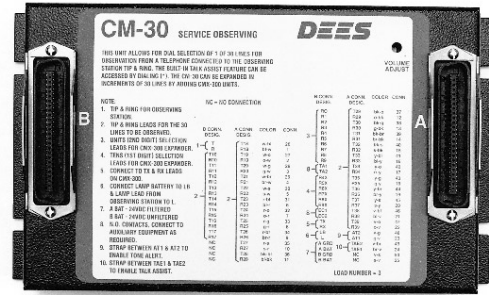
CM-30 SERVICE OBSERVING

DEES

THIS UNIT ALLOWS FOR DIAL SELECTION OF 1 OF 30 LINES FOR OBSERVATION FROM A TELEPHONE CONNECTED TO THE OBSERVING STATION TIP & RING. THE BUILT IN TALK ASSIST FEATURE CAN BE ACCESSED BY DIALING (\*). THE CM-30 CAN BE EXPANDED IN INCREMENTS OF 30 LINES BY ADDING CMX-300 UNITS.

VOLUME ADJUST

B

A

NOTE:
1. TIP & RING FOR OBSERVING STATION.
2. TIP & RING LEADS FOR THE 30 LINES TO BE OBSERVED.
3. UNITS (2ND DIGIT) SELECTION LEADS FOR CMX-300 EXPANDER.
4. TENS (1ST DIGIT) SELECTION LEADS FOR CMX-300 EXPANDER.
5. CONNECT TO TX & RX LEADS ON CMX-300.
6. CONNECT LAMP BATTERY TO LB & LAMP LEAD FROM OBSERVING STATION TO L.
7. A BAT - 24VDC FILTERED B BAT - 24VDC UNFILTERED
8. N.O. CONTACTS. CONNECT TO AUXILIARY EQUIPMENT AS REQUIRED.
9. STRAP BETWEEN AT1 & AT2 TO ENABLE TONE ALERT.
10. STRAP BETWEEN TAE1 & TAE2 TO ENABLE TALK ASSIST.

NC = NO CONNECTION

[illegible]

LOAD NUMBER = 3